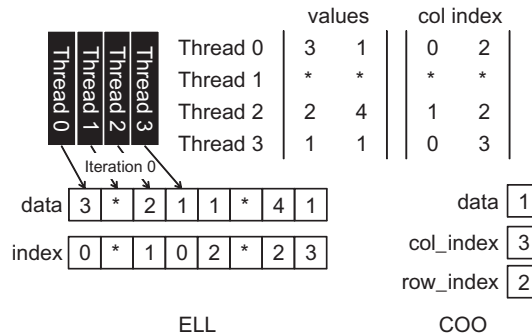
Thread 0 Thread 1 Thread 2 Thread 3

| | values | | col index | |
|---|---|---|---|---|
| Thread 0 | 3 | 1 | 0 | 2 |
| Thread 1 | * | * | * | * |
| Thread 2 | 2 | 4 | 1 | 2 |
| Thread 3 | 1 | 1 | 0 | 3 |

Iteration 0

data 3 * 2 1 1 * 4 1

index 0 * 1 0 2 * 2 3

ELL

data 1

col_index 3

row_index 2

COO